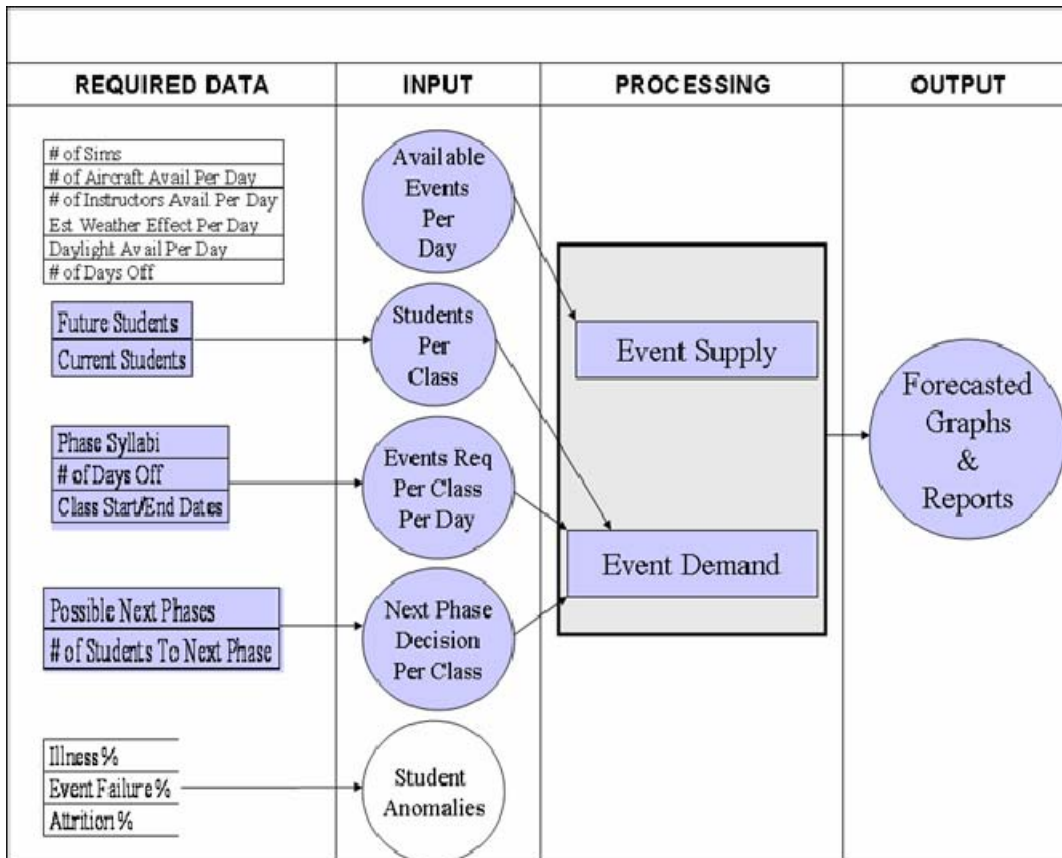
| REQUIRED DATA | INPUT | PROCESSING | OUTPUT |
|---|---|---|---|

# of Sims
# of Aircraft Avail Per Day
# of Instructors Avail Per Day
Est Weather Effect Per Day
Daylight Avail Per Day
# of Days Off

Available Events Per Day

Future Students
Current Students

Students Per Class

Phase Syllabi
# of Days Off
Class Start/End Dates

Events Req Per Class Per Day

Possible Next Phases
# of Students To Next Phase

Next Phase Decision Per Class

Illness %
Event Failure %
Attrition %

Student Anomalies

Event Supply

Event Demand

Forecasted Graphs & Reports